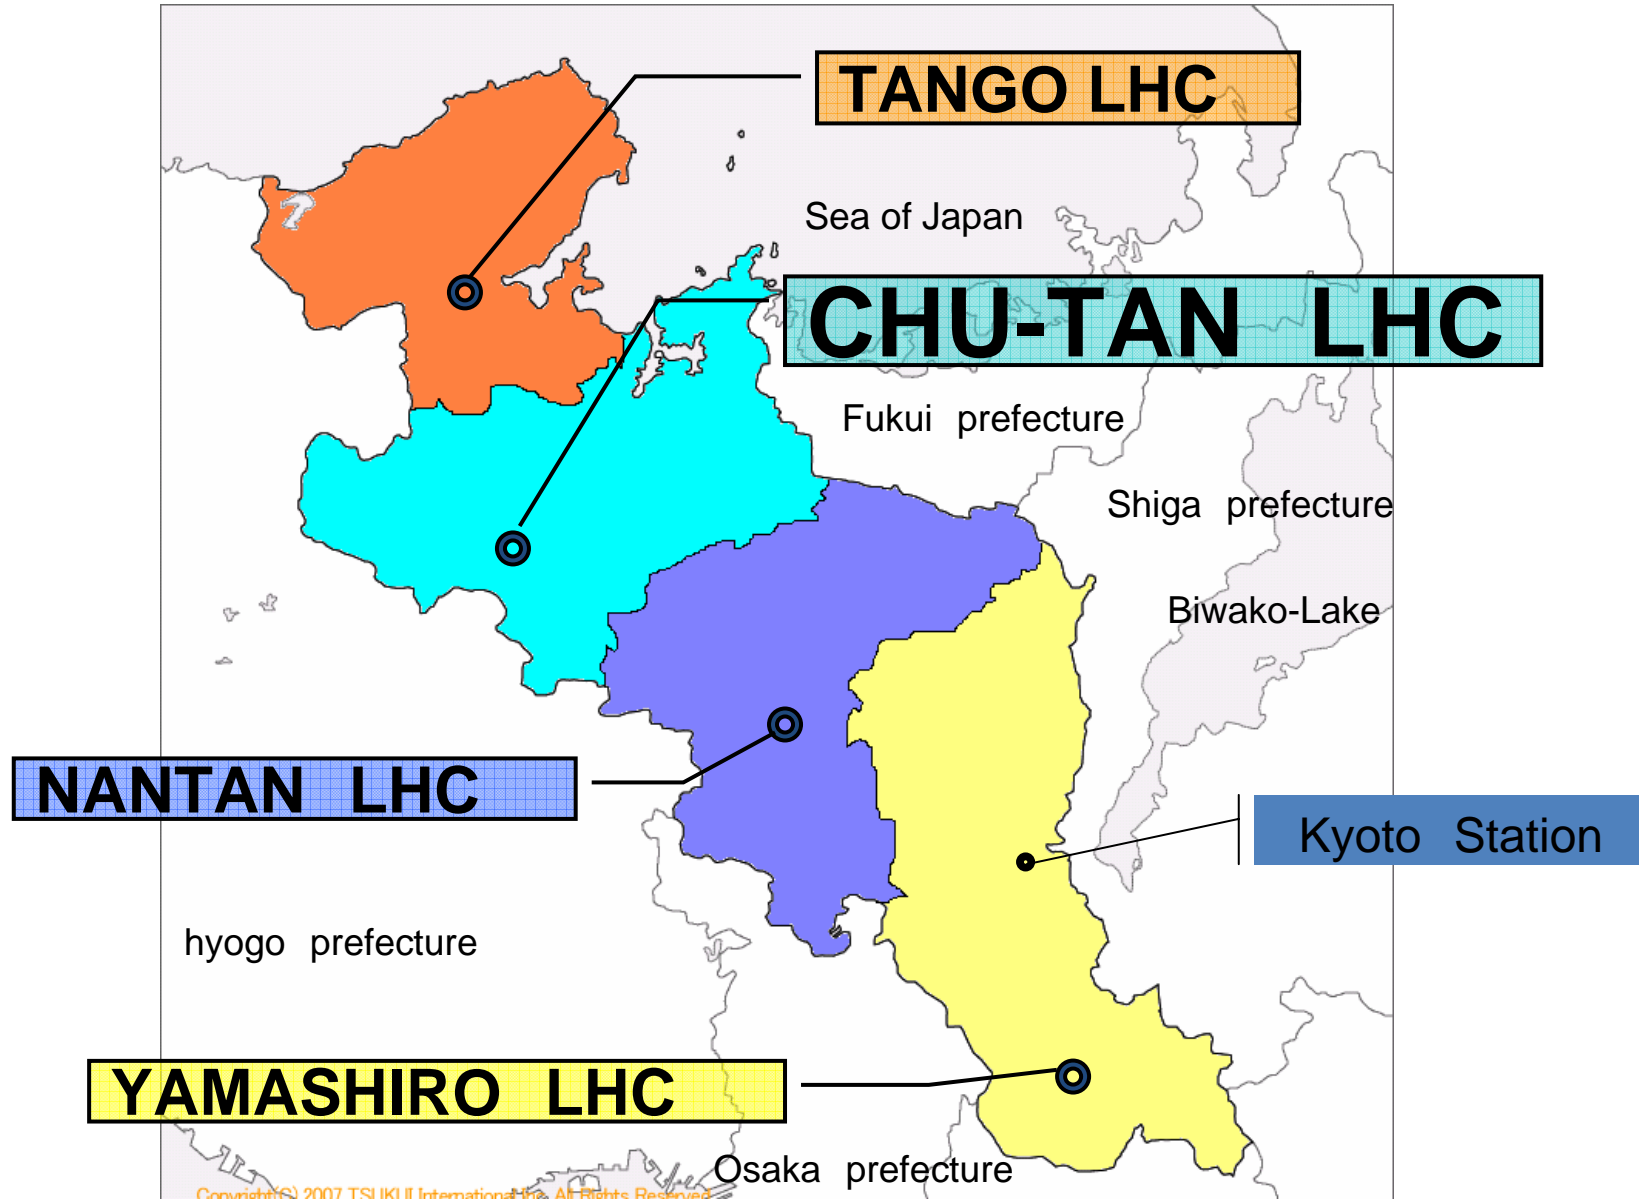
TANGO LHC

Sea of Japan

CHU-TAN LHC

Fukui prefecture

Shiga prefecture

Biwako-Lake

NANTAN LHC

Kyoto Station

hyogo prefecture

YAMASHIRO LHC

Osaka prefecture

Copyright(C) 2007 TSUKUI International Inc. All Rights Reserved